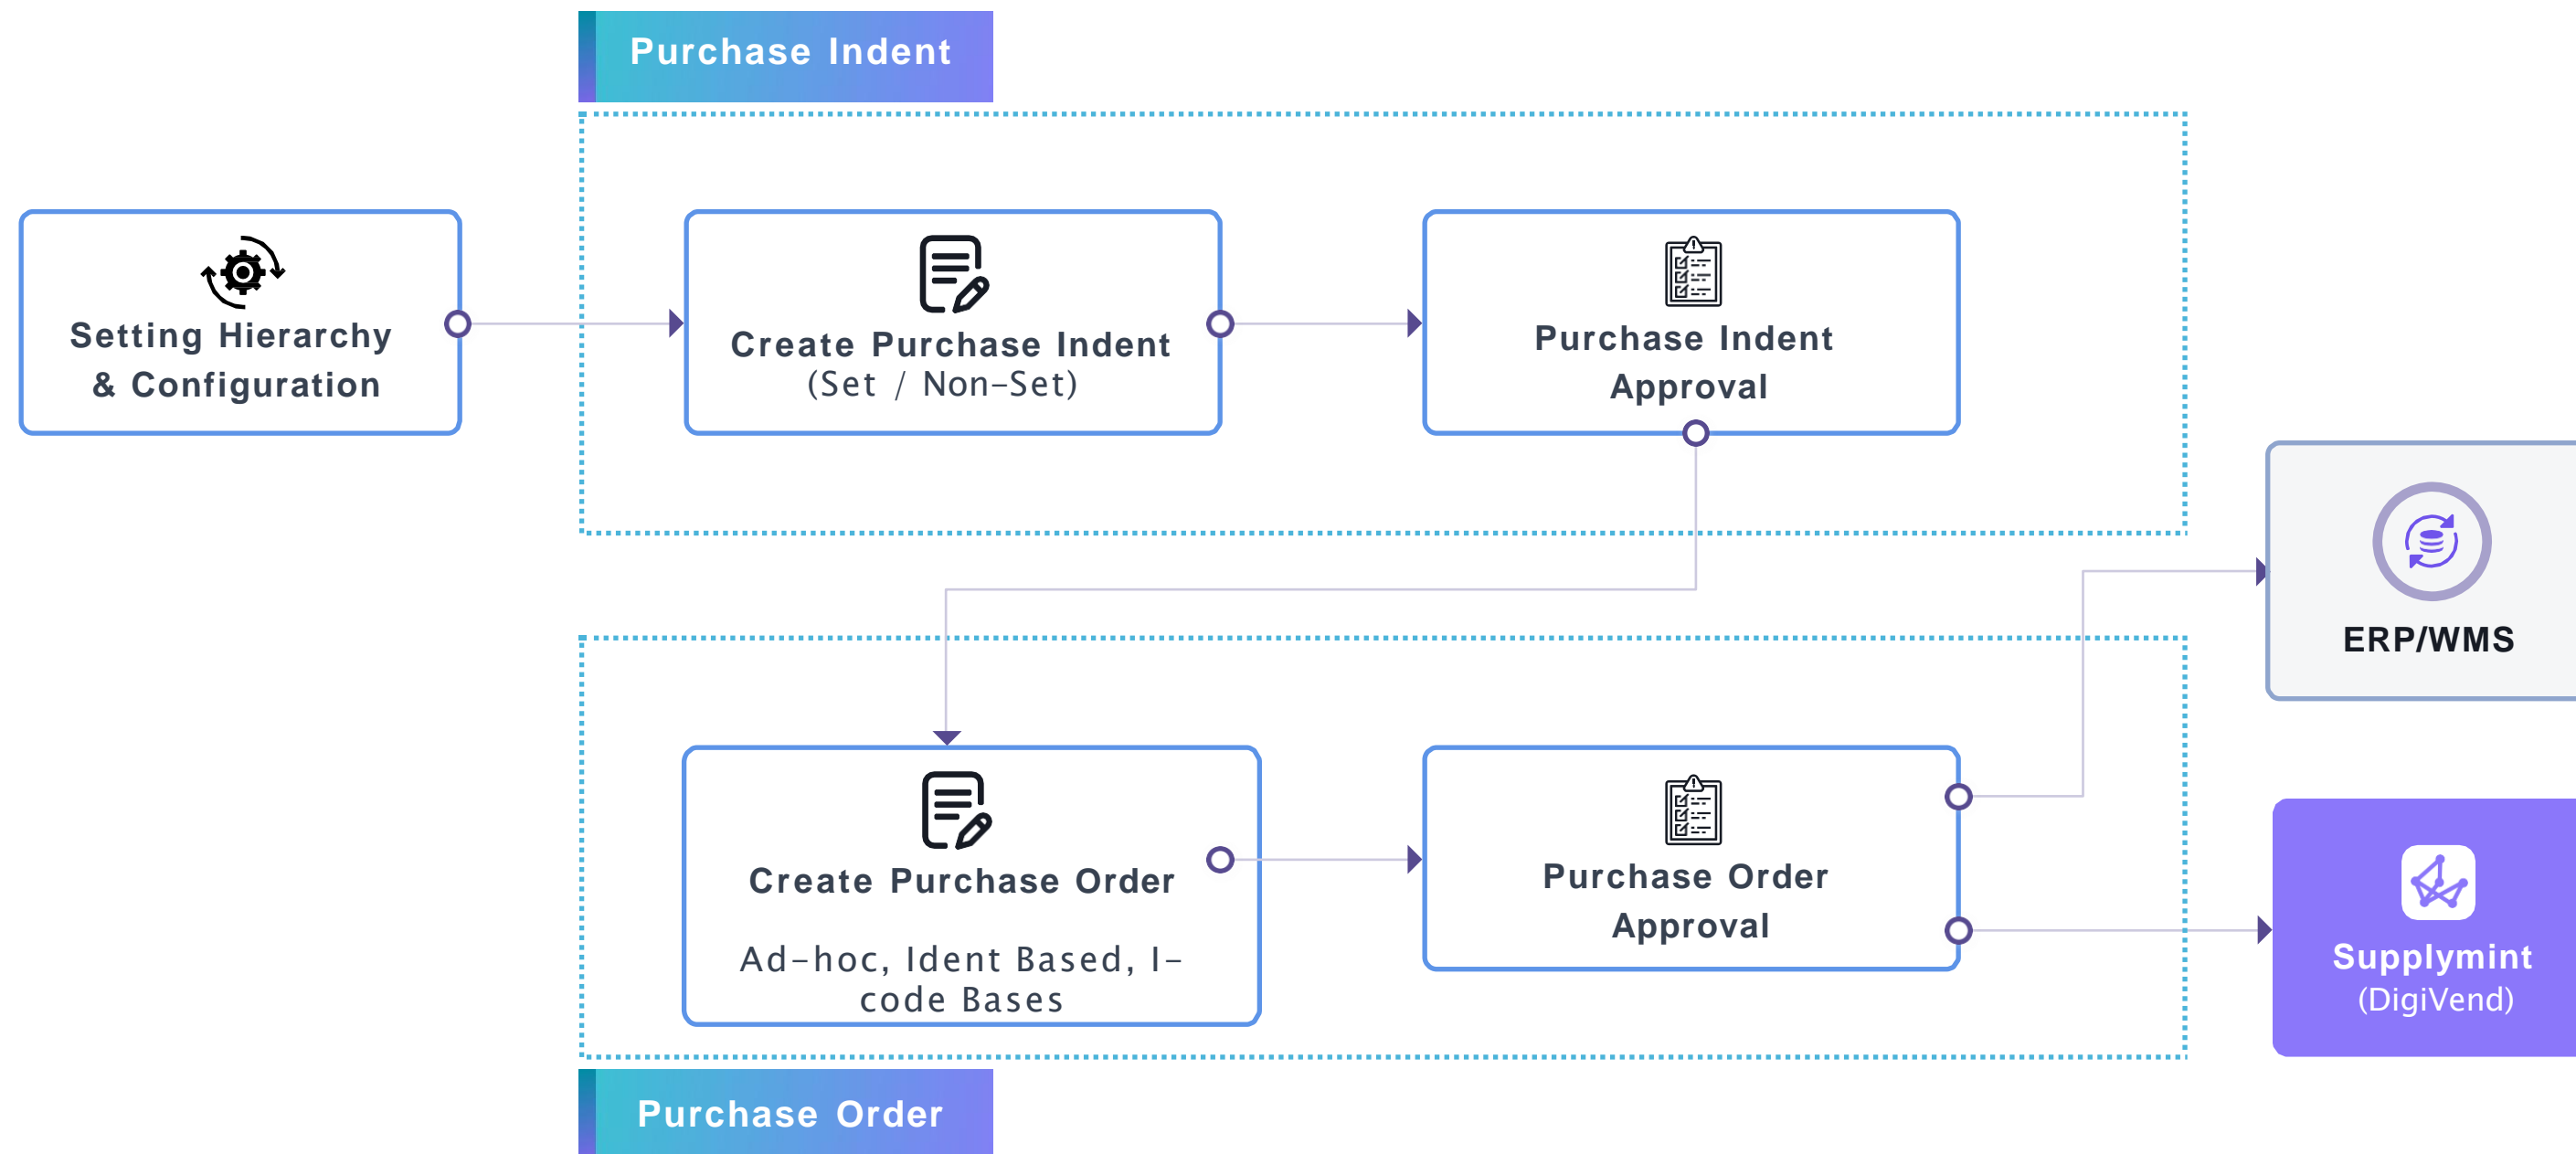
Purchase Indent

Setting Hierarchy & Configuration

Create Purchase Indent (Set / Non-Set)

Purchase Indent Approval

ERP/WMS

Create Purchase Order

Ad-hoc, Ident Based, I-code Bases

Purchase Order Approval

Supplymint (DigiVend)

Purchase Order